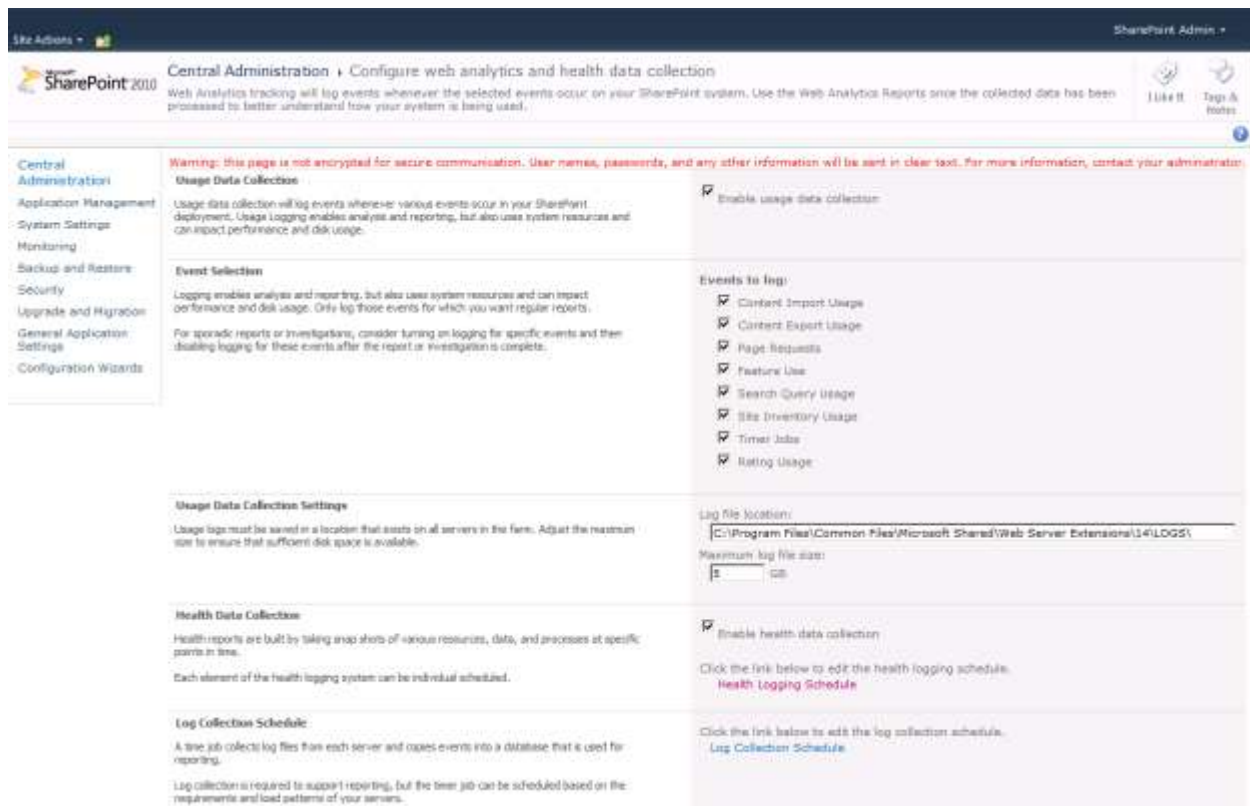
Site Actions ▾

SharePoint Admin ▾

Microsoft SharePoint 2010

Central Administration › Configure web analytics and health data collection

Web Analytics tracking will log events whenever the selected events occur on your SharePoint system. Use the Web Analytics Reports once the collected data has been processed to better understand how your system is being used.

I Like It

Tags & Notes

Central Administration
Application Management
System Settings
Monitoring
Backup and Restore
Security
Upgrade and Migration
General Application Settings
Configuration Wizards

Warning: this page is not encrypted for secure communication. User names, passwords, and any other information will be sent in clear text. For more information, contact your administrator.

Usage Data Collection

Usage data collection will log events whenever various events occur in your SharePoint deployment. Usage Logging enables analysis and reporting, but also uses system resources and can impact performance and disk usage.

Enable usage data collection

Event Selection

Logging enables analysis and reporting, but also uses system resources and can impact performance and disk usage. Only log those events for which you want regular reports.

For sporadic reports or investigations, consider turning on logging for specific events and then disabling logging for these events after the report or investigation is complete.

Events to log:
Content Import Usage
Content Export Usage
Page Requests
Feature Use
Search Query Usage
Site Inventory Usage
Timer Jobs
Rating Usage

Usage Data Collection Settings

Usage logs must be saved in a location that exists on all servers in the farm. Adjust the maximum size to ensure that sufficient disk space is available.

Log file location:
C:\Program Files\Common Files\Microsoft Shared\Web Server Extensions\14\LOGS\
Maximum log file size:
5 GB

Health Data Collection

Health reports are built by taking snap shots of various resources, data, and processes at specific points in time.

Each element of the health logging system can be individual scheduled.

Enable health data collection

Click the link below to edit the health logging schedule.
Health Logging Schedule

Log Collection Schedule

A time job collects log files from each server and copies events into a database that is used for reporting.

Log collection is required to support reporting, but the timer job can be scheduled based on the requirements and load patterns of your servers.

Click the link below to edit the log collection schedule.
Log Collection Schedule